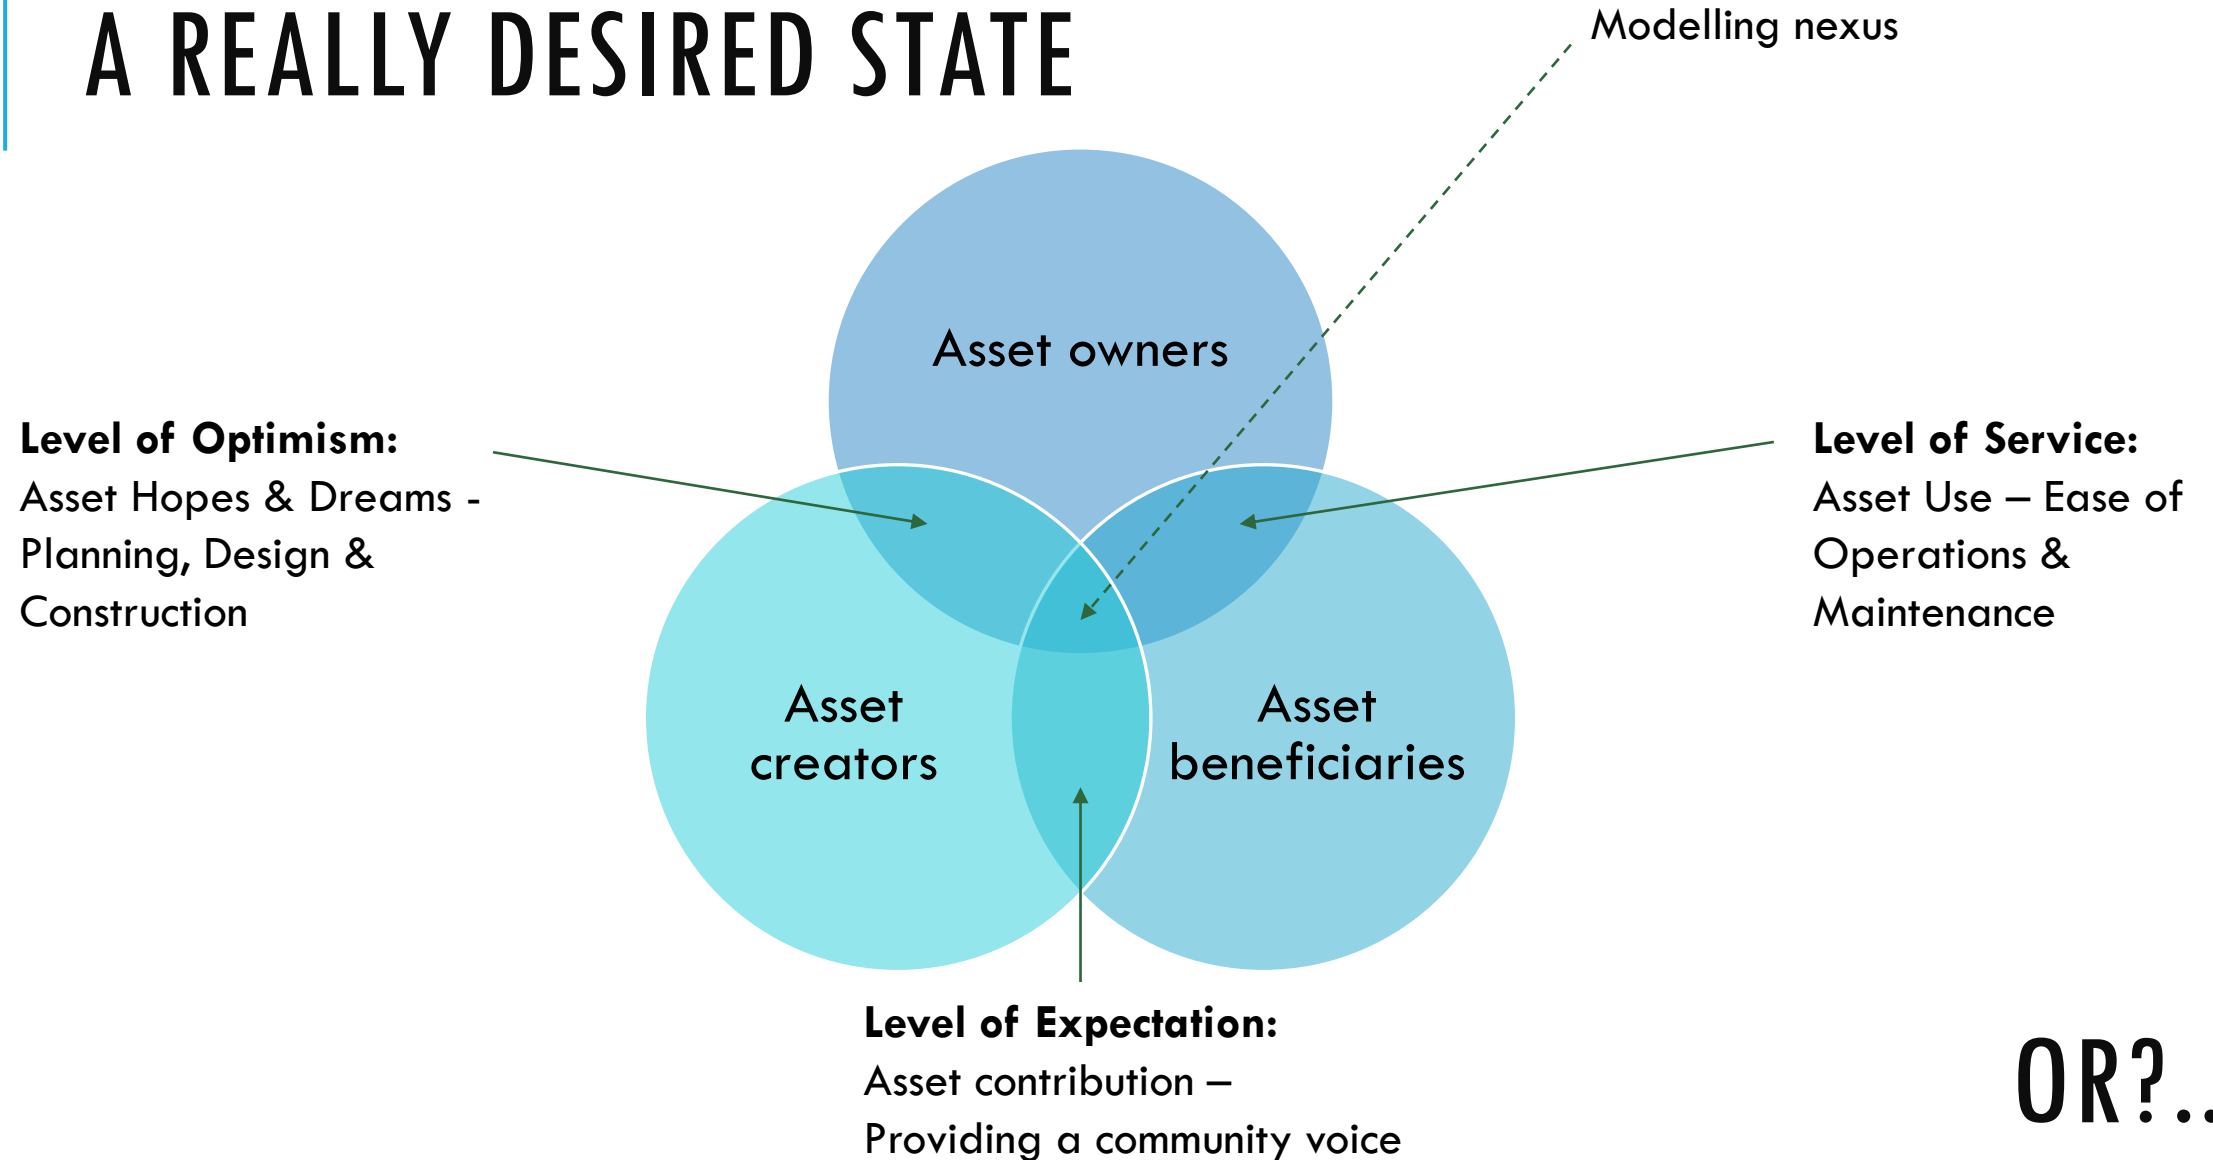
A REALLY DESIRED STATE

Modelling nexus

Asset owners

Level of Optimism:
Asset Hopes & Dreams - Planning, Design & Construction

Level of Service:
Asset Use – Ease of Operations & Maintenance

Asset creators

Asset beneficiaries

Level of Expectation:
Asset contribution – Providing a community voice

OR?..